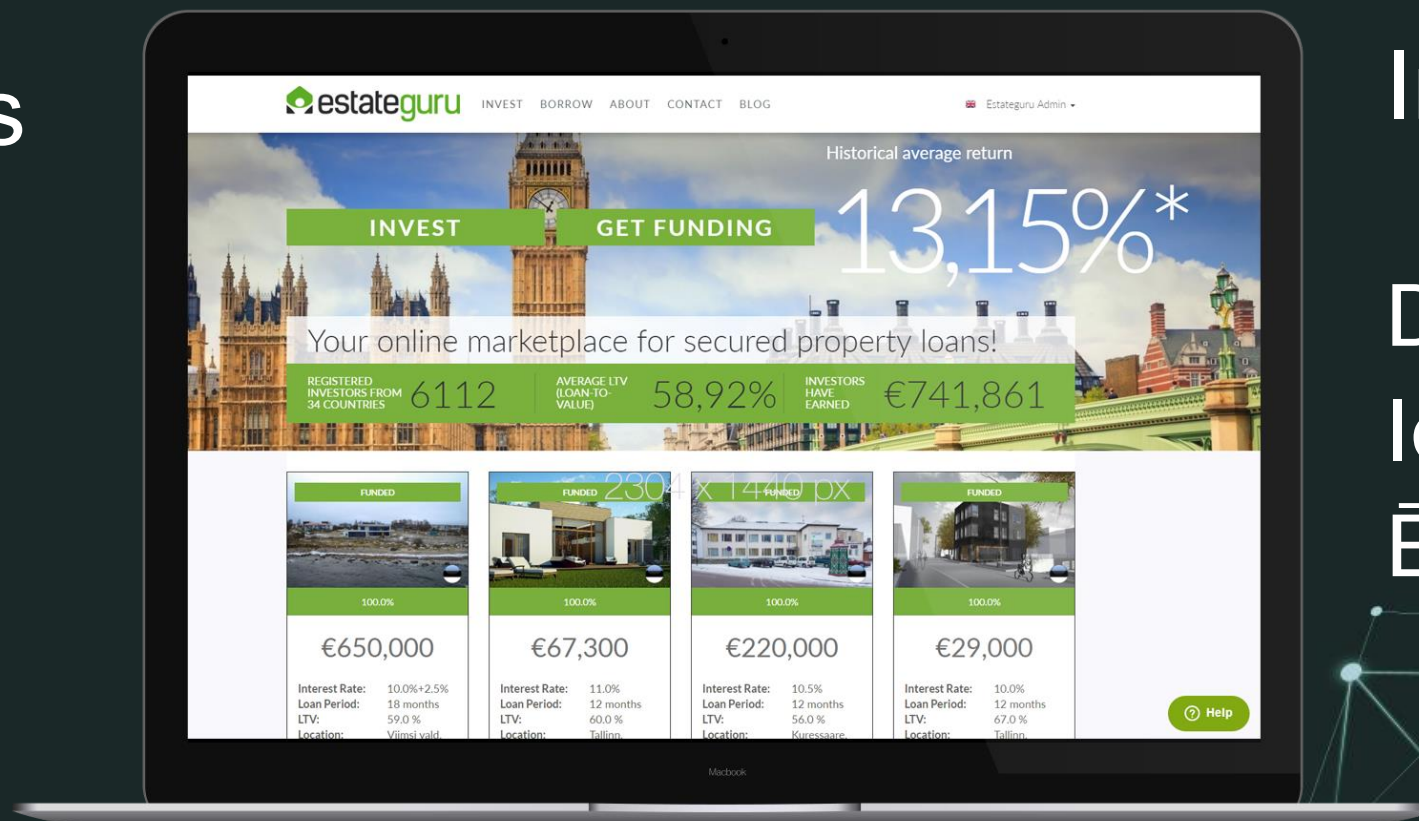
s

estateguru INVEST BORROW ABOUT CONTACT BLOG

Estateguru Admin

Historical average return

13,15%*

INVEST

GET FUNDING

Your online marketplace for secured property loans!

REGISTERED INVESTORS FROM 34 COUNTRIES 6112

AVERAGE LTV (LOAN-TO-VALUE) 58,92%

INVESTORS HAVE EARNED €741,861

2304 x 1440 px

FUNDED
100.0%
€650,000
Interest Rate: 10.0%+2.5%
Loan Period: 18 months
LTV: 59.0 %
Location: Viimsi vald,

FUNDED
100.0%
€67,300
Interest Rate: 11.0%
Loan Period: 12 months
LTV: 60.0 %
Location: Tallinn,

FUNDED
100.0%
€220,000
Interest Rate: 10.5%
Loan Period: 12 months
LTV: 56.0 %
Location: Kuressaare,

FUNDED
100.0%
€29,000
Interest Rate: 10.0%
Loan Period: 12 months
LTV: 67.0 %
Location: Tallinn,

Help

Macbook

I

D

l

E